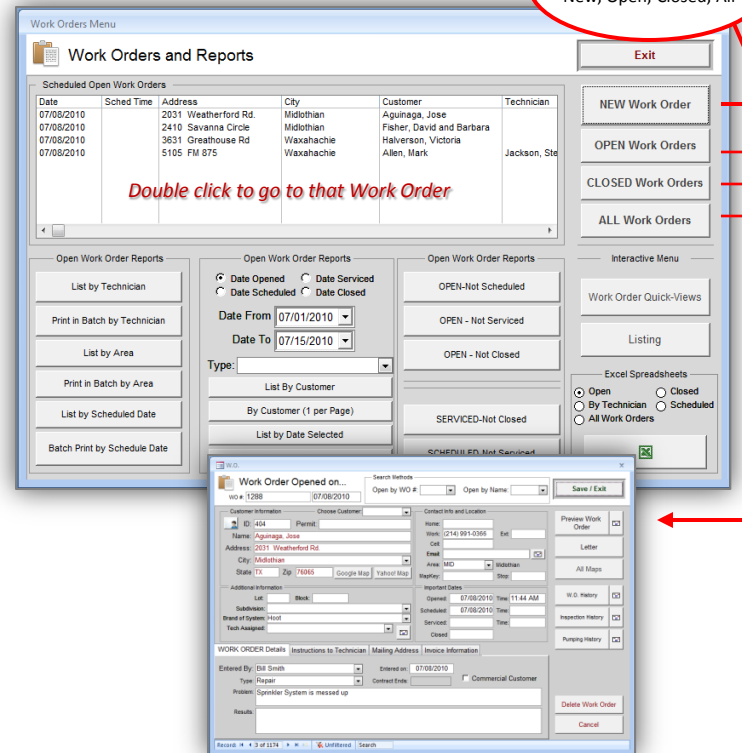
New, Open, Closed, All

Work Orders Menu

Work Orders and Reports

Exit

Scheduled Open Work Orders

| Date | Sched Time | Address | City | Customer | Technician |
|---|---|---|---|---|---|
| 07/08/2010 | | 2031 Weatherford Rd. | Midlothian | Aguinaga, Jose | |
| 07/08/2010 | | 2410 Savanna Circle | Midlothian | Fisher, David and Barbara | |
| 07/08/2010 | | 3631 Greathouse Rd | Waxahachie | Halverson, Victoria | |
| 07/08/2010 | | 5105 FM 875 | Waxahachie | Allen, Mark | Jackson, Ste |

Double click to go to that Work Order

NEW Work Order

OPEN Work Orders

CLOSED Work Orders

ALL Work Orders

Open Work Order Reports

List by Technician

Print in Batch by Technician

List by Area

Print in Batch by Area

List by Scheduled Date

Batch Print by Schedule Date

Open Work Order Reports

Date Opened Date Serviced
Date Scheduled Date Closed

Date From 07/01/2010

Date To 07/15/2010

Type:

List By Customer

By Customer (1 per Page)

List by Date Selected

Open Work Order Reports

OPEN-Not Scheduled

OPEN - Not Serviced

OPEN - Not Closed

SERVICED-Not Closed

SCHEDULED Not Serviced

Interactive Menu

Work Order Quick-Views

Listing

Excel Spreadsheets

Open Closed
By Technician Scheduled
All Work Orders

W.O.

Work Order Opened on...

WO # 1288 07/08/2010

Search Methods

Open by WO # Open by Name:

Save / Exit

Customer Information Choose Customer:

ID: 404 Permit

Name: Aguinaga, Jose

Address: 2031 Weatherford Rd

City: Midlothian

State TX Zip 76065 Google Map Yahoo! Map

Contact Info and Location

Home:

Work: (214) 991-0366 Ext:

Cell:

Email

Area: MID Midlothian

MapKey: Stop:

Additional Information

Lot: Block:

Subdivision:

Brand of System: Hoot

Tech Assigned:

Important Dates

Opened: 07/08/2010 Time 11:44 AM

Scheduled: 07/08/2010 Time

Serviced: Time:

Closed:

Preview Work Order

Letter

All Maps

W.O. History

Inspection History

Pumping History

WORK ORDER Details Instructions to Technician Mailing Address Invoice Information

Entered By: Bill Smith Entered on: 07/08/2010

Type: Repair Contract Ends: Commercial Customer

Problem: Sprinkler System is messed up

Results:

Delete Work Order

Cancel

Record: 3 of 1174 Unfiltered Search